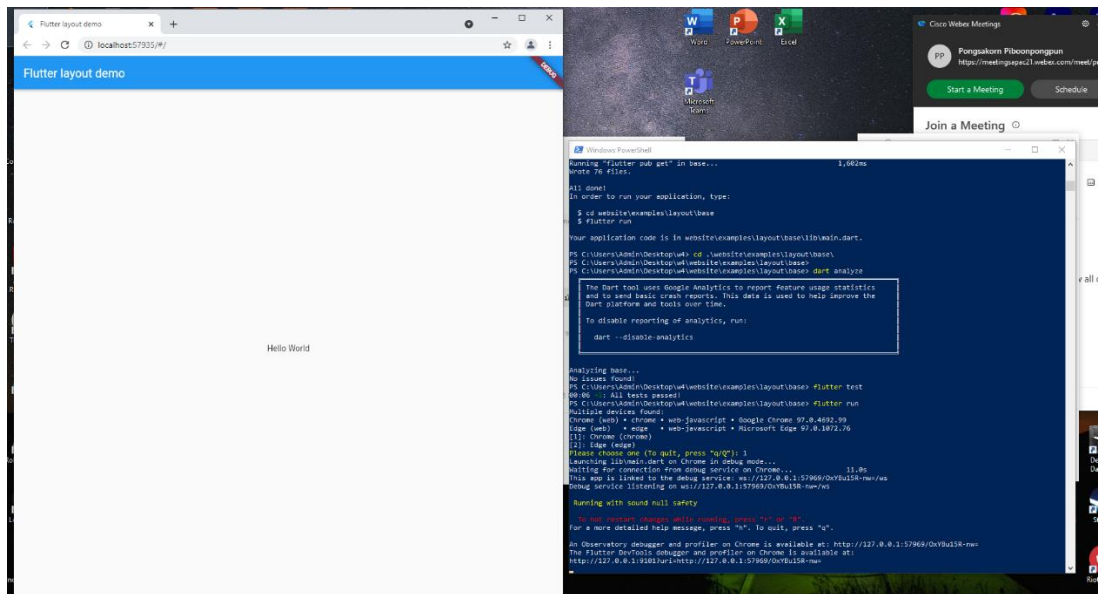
Flutter layout demo × +

localhost:57935/#/

Flutter layout demo

DEBUG

Hello World

Word PowerPoint Excel

Microsoft Teams

Cisco Webex Meetings

PP Pongsakorn Piboonpongpun
https://meetingsapac21.webex.com/meet/p

Start a Meeting Schedule

Join a Meeting

Windows PowerShell

Running "flutter pub get" in base... 1,602ms
Wrote 76 files.

All done!
In order to run your application, type:

$ cd website\examples\layout\base
$ flutter run

Your application code is in website\examples\layout\base\lib\main.dart.

PS C:\Users\Admin\Desktop\w4> cd .\website\examples\layout\base\
PS C:\Users\Admin\Desktop\w4\website\examples\layout\base>
PS C:\Users\Admin\Desktop\w4\website\examples\layout\base> dart analyze

The Dart tool uses Google Analytics to report feature usage statistics and to send basic crash reports. This data is used to help improve the Dart platform and tools over time.

To disable reporting of analytics, run:

dart --disable-analytics

Analyzing base...
No issues found!
PS C:\Users\Admin\Desktop\w4\website\examples\layout\base> flutter test
00:06 +1: All tests passed!
PS C:\Users\Admin\Desktop\w4\website\examples\layout\base> flutter run
Multiple devices found:
Chrome (web) • chrome • web-javascript • Google Chrome 97.0.4692.99
Edge (web) • edge • web-javascript • Microsoft Edge 97.0.1072.76
[1]: Chrome (chrome)
[2]: Edge (edge)
Please choose one (To quit, press "q/Q"): 1
Launching lib\main.dart on Chrome in debug mode...
Waiting for connection from debug service on Chrome... 11.0s
This app is linked to the debug service: ws://127.0.0.1:57969/OxY8u15R-nw=/ws
Debug service listening on ws://127.0.0.1:57969/OxY8u15R-nw=/ws

Running with sound null safety

To hot restart changes while running, press "r" or "R".
For a more detailed help message, press "h". To quit, press "q".

An Observatory debugger and profiler on Chrome is available at: http://127.0.0.1:57969/OxY8u15R-nw=
The Flutter DevTools debugger and profiler on Chrome is available at:
http://127.0.0.1:9101?uri=http://127.0.0.1:57969/OxY8u15R-nw=